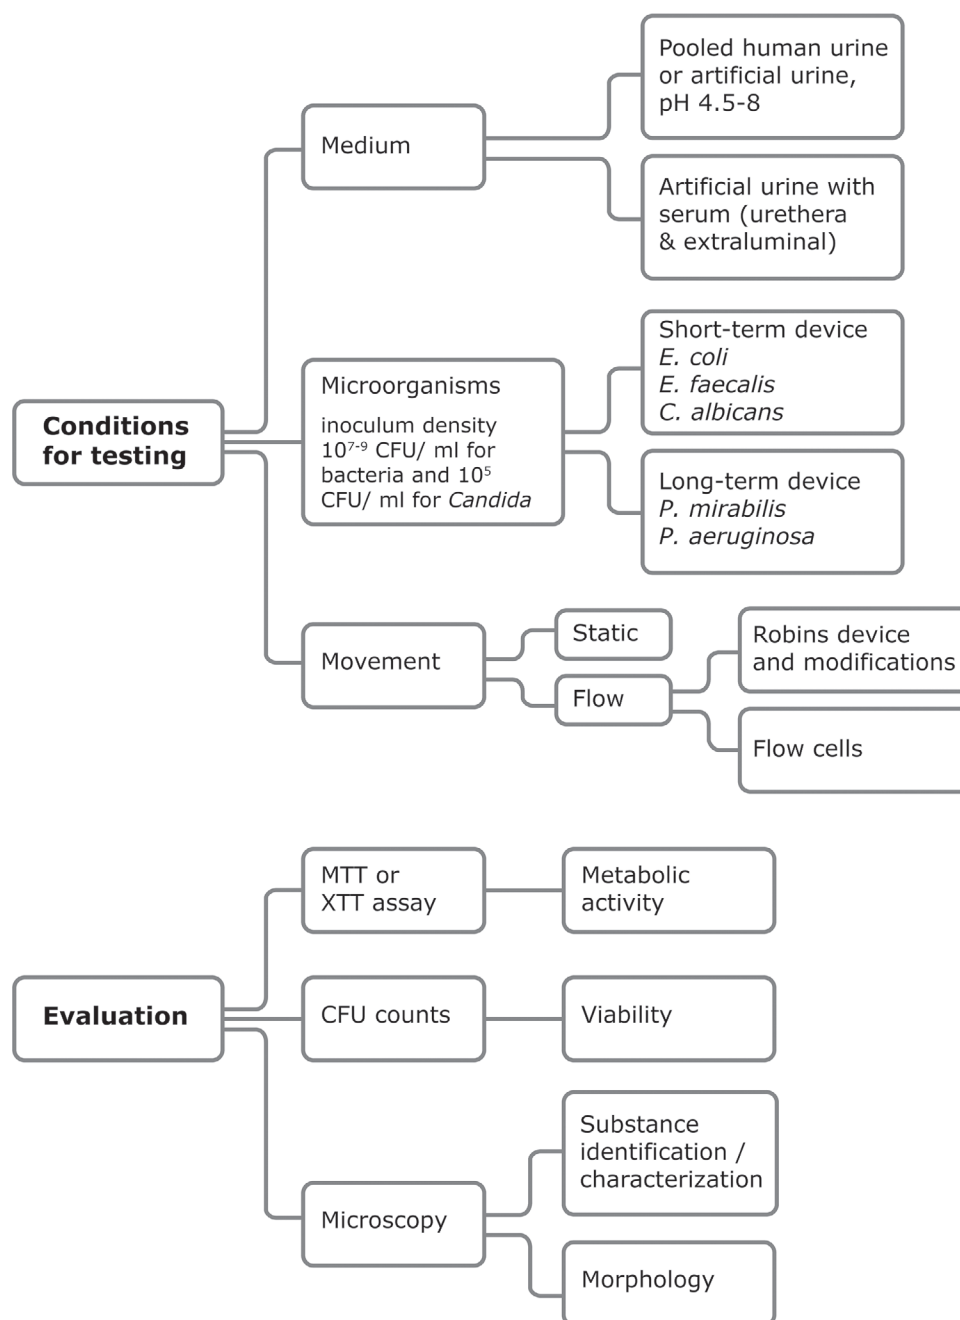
Conditions for testing

Medium

Pooled human urine or artificial urine, pH 4.5-8

Artificial urine with serum (urethera & extraluminal)

Microorganisms

inoculum density $10^{7-9}$ CFU/ ml for bacteria and $10^5$ CFU/ ml for Candida

Short-term device
E. coli
E. faecalis
C. albicans

Long-term device
P. mirabilis
P. aeruginosa

Movement

Static

Flow

Robins device and modifications

Flow cells

Evaluation

MTT or XTT assay

Metabolic activity

CFU counts

Viability

Microscopy

Substance identification / characterization

Morphology